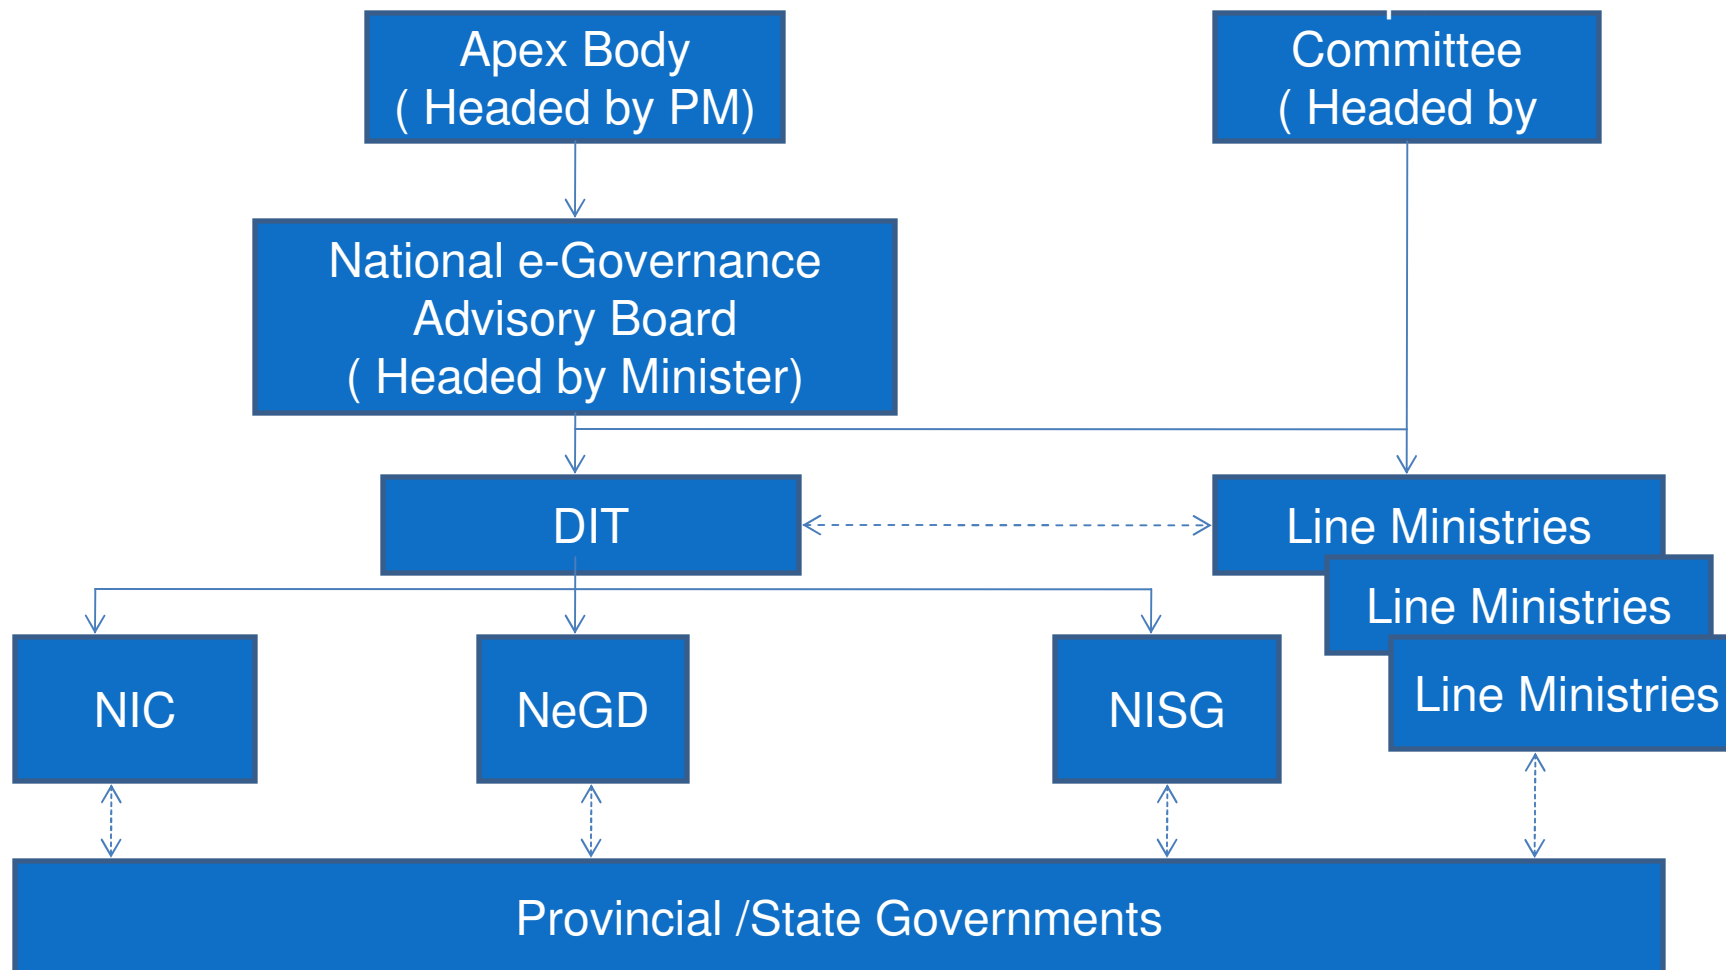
Apex Body
( Headed by PM)

Committee
( Headed by

National e-Governance
Advisory Board
( Headed by Minister)

DIT

Line Ministries

Line Ministries

Line Ministries

NIC

NeGD

NISG

Provincial /State Governments